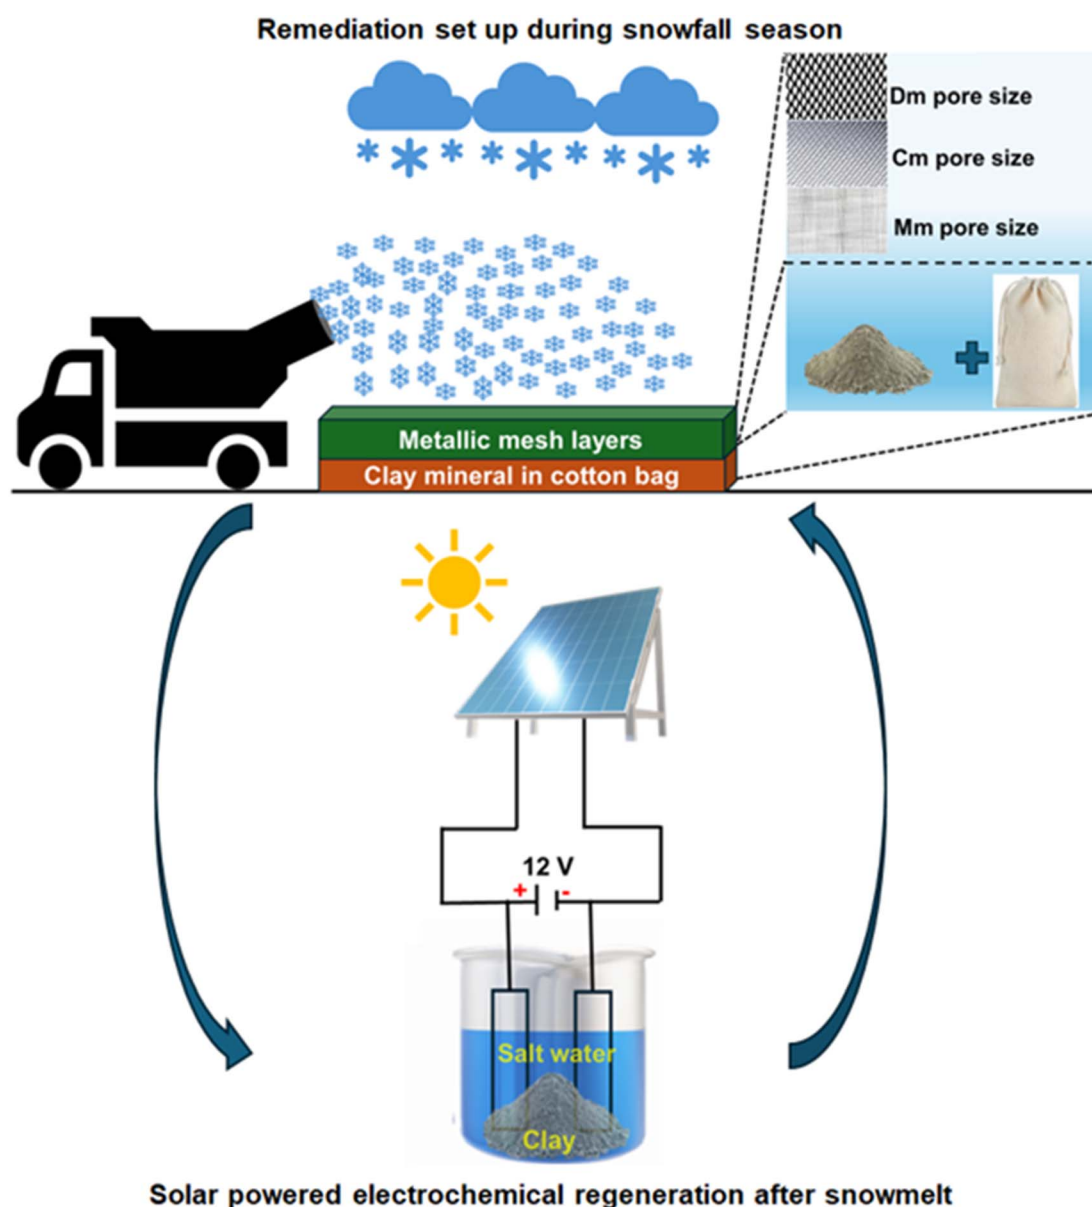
Remediation set up during snowfall season

Dm pore size

Cm pore size

Mm pore size

Metallic mesh layers

Clay mineral in cotton bag

12 V

+

-

Salt water

Clay

Solar powered electrochemical regeneration after snowmelt